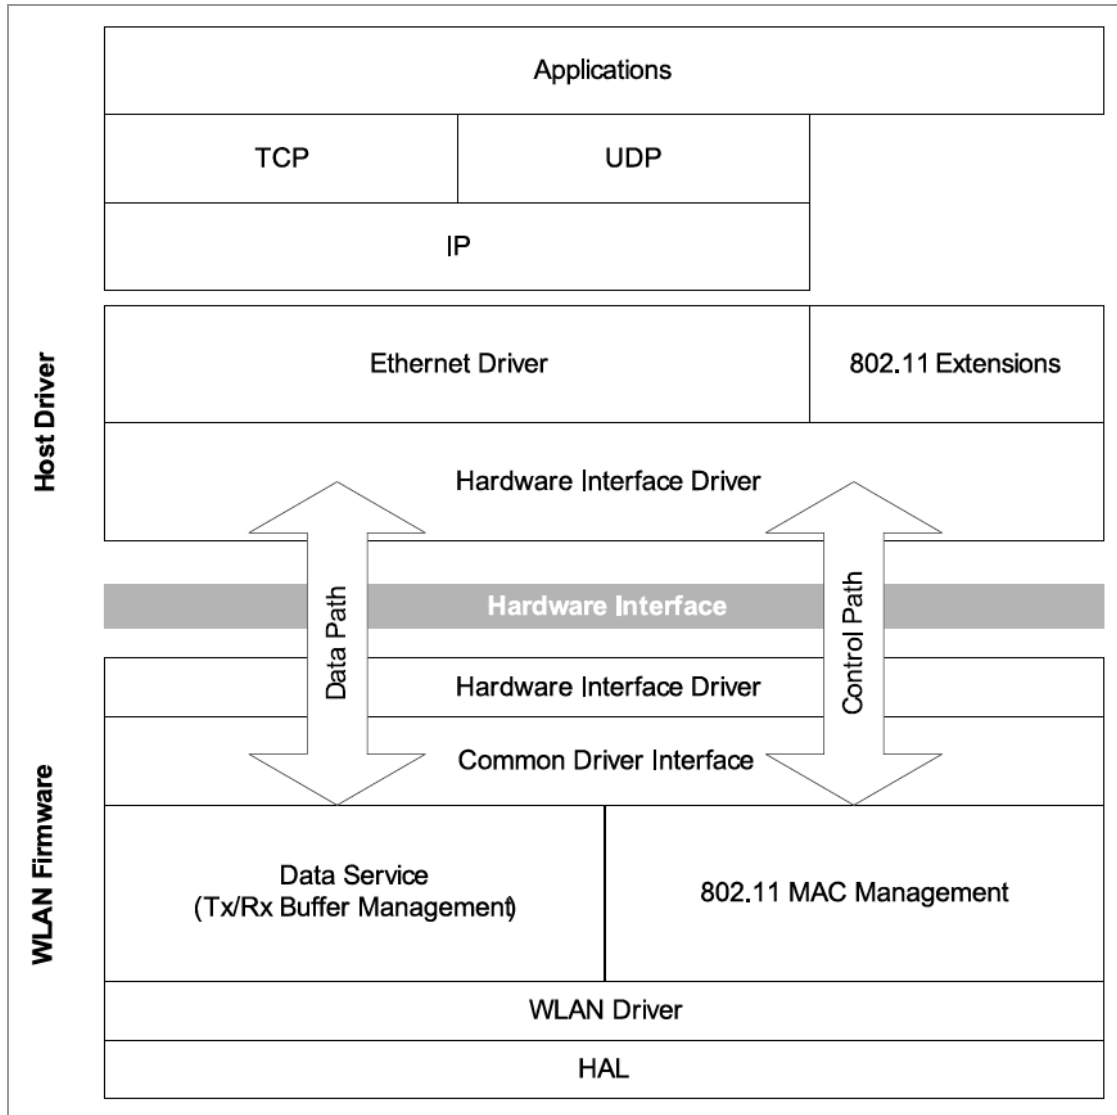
Applications

TCP

UDP

IP

Host Driver

Ethernet Driver

802.11 Extensions

Hardware Interface Driver

Hardware Interface

Data Path

Control Path

Hardware Interface Driver

Common Driver Interface

WLAN Firmware

Data Service
(Tx/Rx Buffer Management)

802.11 MAC Management

WLAN Driver

HAL